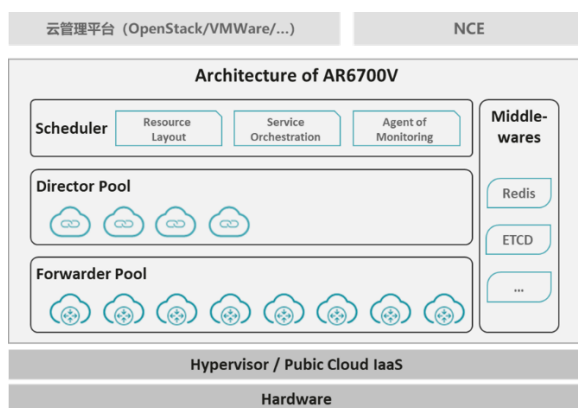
云管理平台（OpenStack/VMWare/...）

NCE

Architecture of AR6700V

Scheduler

Resource Layout

Service Orchestration

Agent of Monitoring

Middle-wares

Director Pool

Redis

ETCD

Forwarder Pool

...

Hypervisor / Pubic Cloud IaaS

Hardware